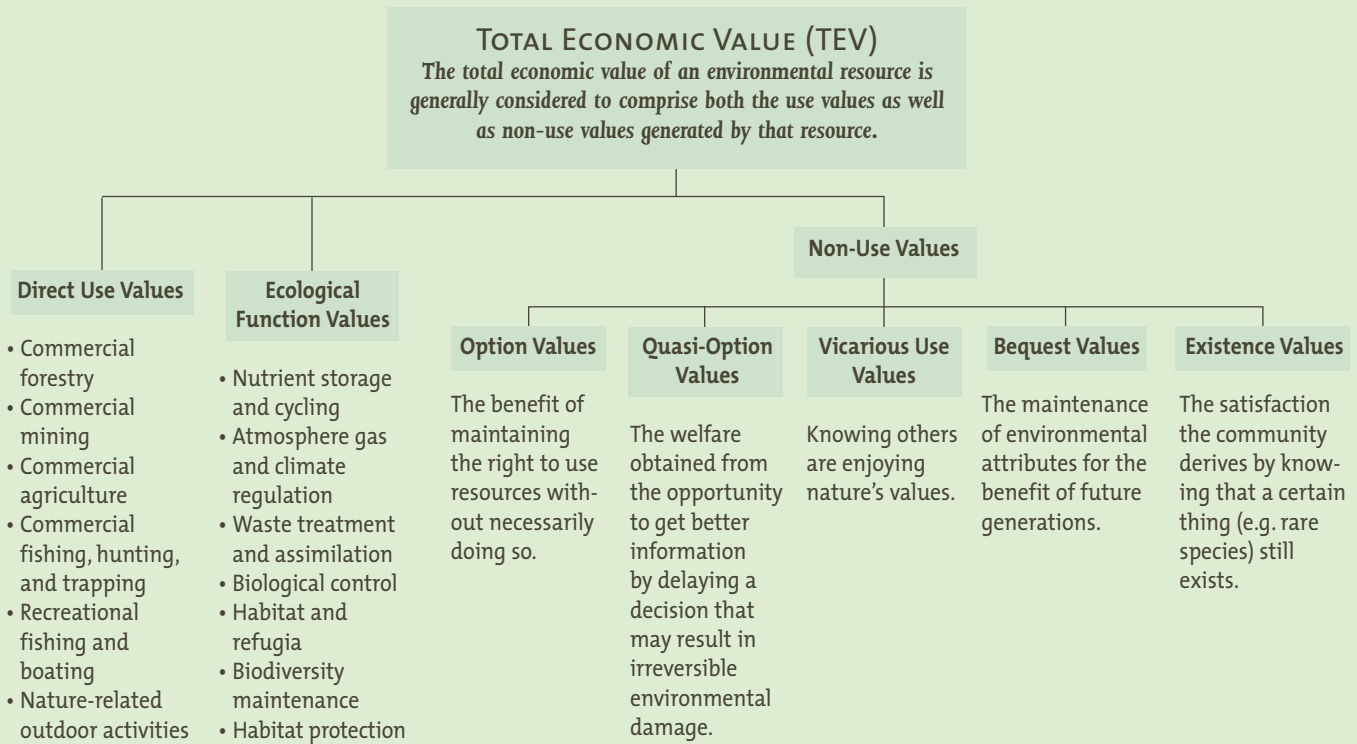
Total Economic Value (TEV)

*The total economic value of an environmental resource is generally considered to comprise both the use values as well as non-use values generated by that resource.*

Direct Use Values

• Commercial forestry
• Commercial mining
• Commercial agriculture
• Commercial fishing, hunting, and trapping
• Recreational fishing and boating
• Nature-related outdoor activities

Ecological Function Values

• Nutrient storage and cycling
• Atmosphere gas and climate regulation
• Waste treatment and assimilation
• Biological control
• Habitat and refugia
• Biodiversity maintenance
• Habitat protection

Non-Use Values

Option Values

The benefit of maintaining the right to use resources without necessarily doing so.

Quasi-Option Values

The welfare obtained from the opportunity to get better information by delaying a decision that may result in irreversible environmental damage.

Vicarious Use Values

Knowing others are enjoying nature's values.

Bequest Values

The maintenance of environmental attributes for the benefit of future generations.

Existence Values

The satisfaction the community derives by knowing that a certain thing (e.g. rare species) still exists.